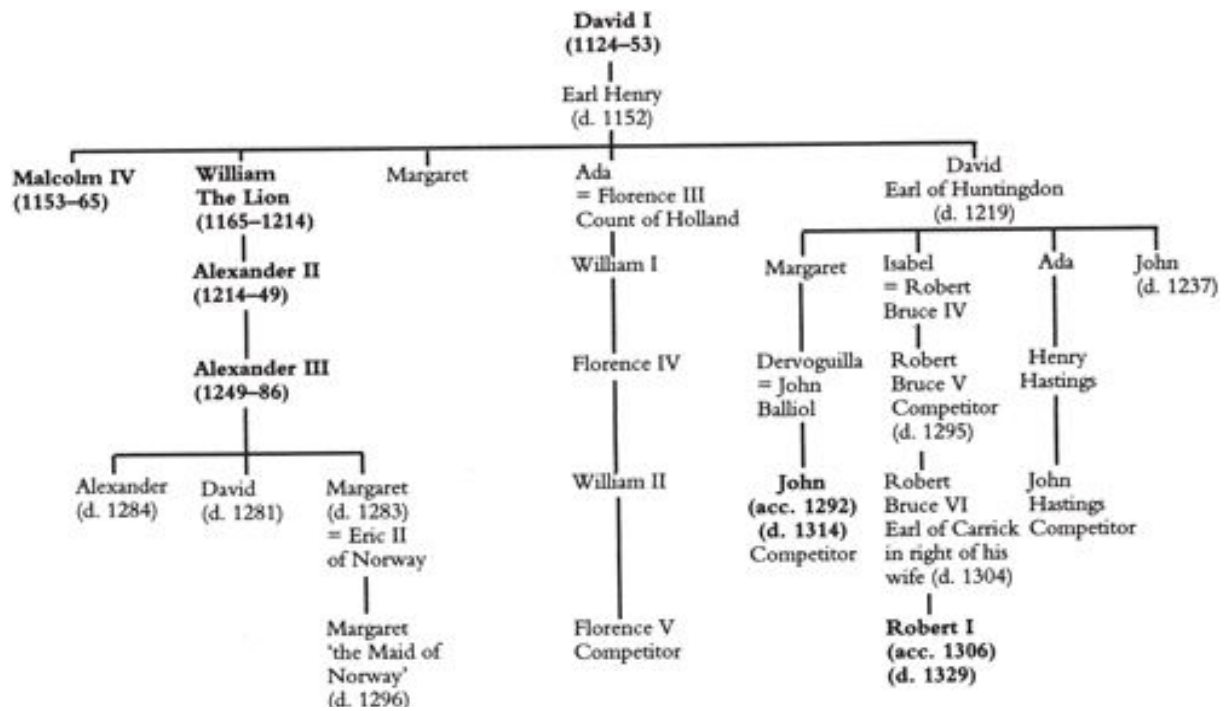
David I
(1124–53)

Earl Henry
(d. 1152)

Malcolm IV
(1153–65)

William
The Lion
(1165–1214)

Alexander II
(1214–49)

Alexander III
(1249–86)

Alexander
(d. 1284)

David
(d. 1281)

Margaret
(d. 1283)
= Eric II
of Norway

Margaret
'the Maid of
Norway'
(d. 1296)

Margaret

Ada
= Florence III
Count of Holland

William I

Florence IV

William II

Florence V
Competitor

David
Earl of Huntingdon
(d. 1219)

Margaret

Dervoguilla
= John
Balliol

John
(acc. 1292)
(d. 1314)
Competitor

Isabel
= Robert
Bruce IV

Robert
Bruce V
Competitor
(d. 1295)

Robert
Bruce VI
Earl of Carrick
in right of his
wife (d. 1304)

Robert I
(acc. 1306)
(d. 1329)

Ada

Henry
Hastings

John
Hastings
Competitor

John
(d. 1237)